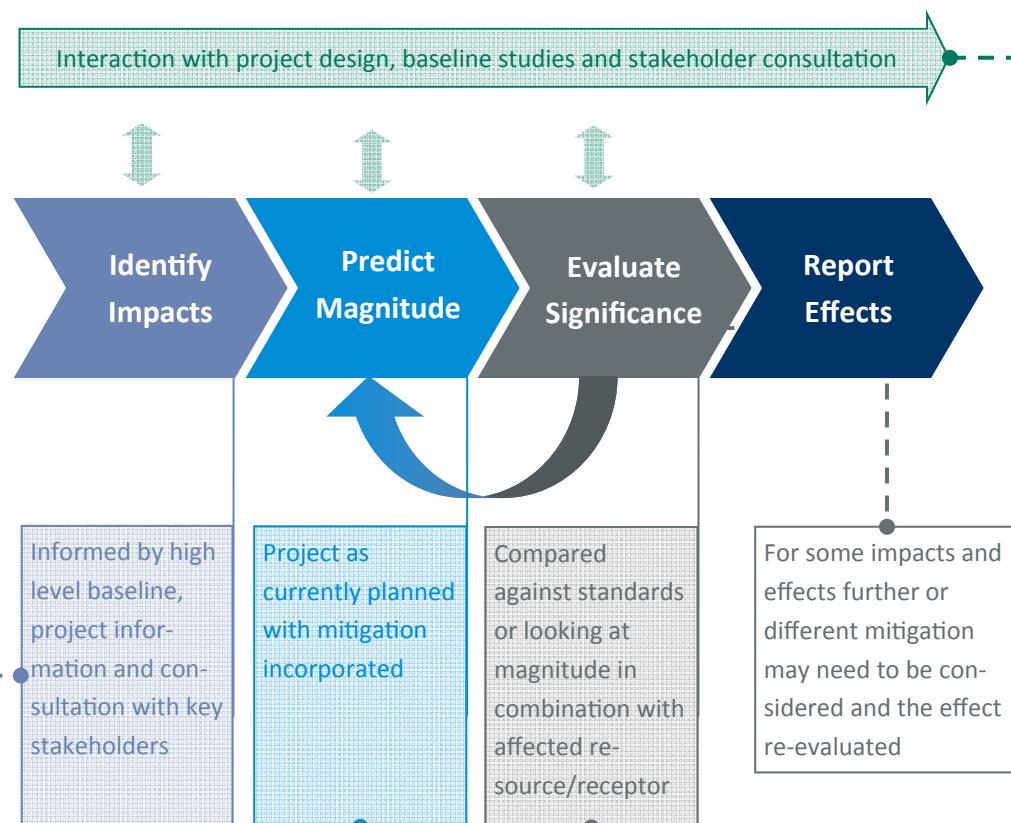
Interaction with project design, baseline studies and stakeholder consultation

Identify Impacts

Predict Magnitude

Evaluate Significance

Report Effects

Informed by high level baseline, project information and consultation with key stakeholders

Project as currently planned with mitigation incorporated

Compared against standards or looking at magnitude in combination with affected resource/receptor

For some impacts and effects further or different mitigation may need to be considered and the effect re-evaluated